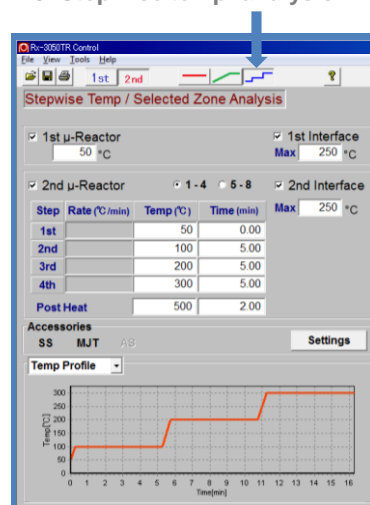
Rx-3050TR Control
File View Tools Help
1st 2nd
Stepwise Temp / Selected Zone Analysis

☑ 1st μ-Reactor
50 °C
☑ 1st Interface
Max 250 °C

☑ 2nd μ-Reactor
1-4 5-8
☑ 2nd Interface
Max 250 °C

| Step | Rate (℃/min) | Temp (℃) | Time (min) |
|---|---|---|---|
| 1st | | 50 | 0.00 |
| 2nd | | 100 | 5.00 |
| 3rd | | 200 | 5.00 |
| 4th | | 300 | 5.00 |
| Post Heat | | 500 | 2.00 |

Accessories
SS MJT AS
Settings

Temp Profile

300
250
200
150
100
50
0
Temp[°C]
0 1 2 3 4 5 6 7 8 9 10 11 12 13 14 15 16
Time[min]